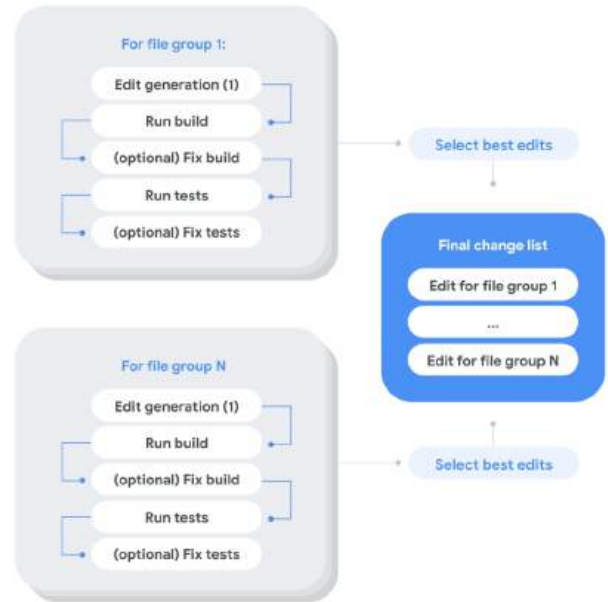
For file group 1:

Edit generation (1)

Run build

(optional) Fix build

Run tests

(optional) Fix tests

Select best edits

Final change list

Edit for file group 1

...

Edit for file group N

For file group N

Edit generation (1)

Run build

(optional) Fix build

Run tests

(optional) Fix tests

Select best edits